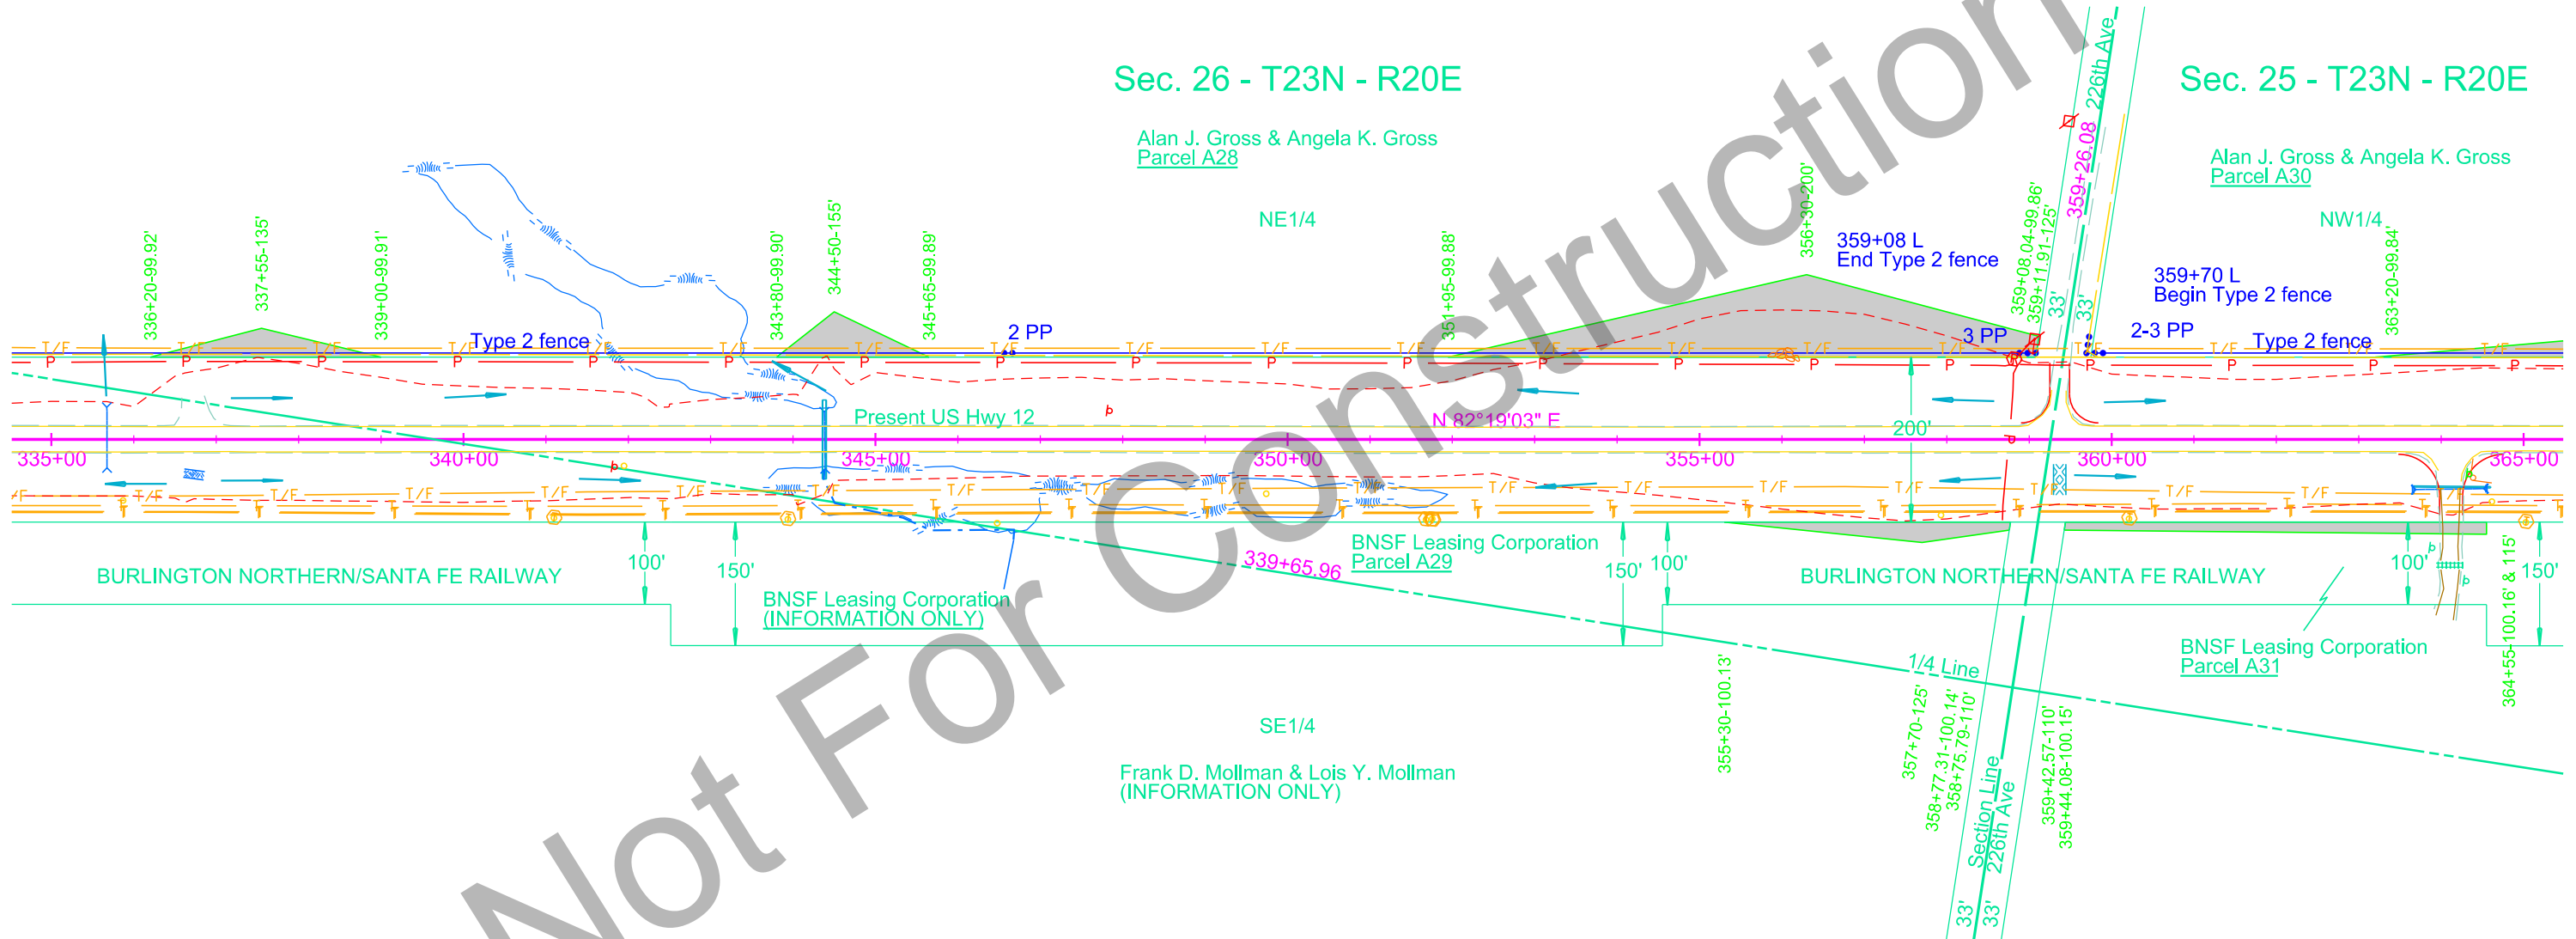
Sec. 26 - T23N - R20E

Sec. 25 - T23N - R20E

226th Ave

Alan J. Gross & Angela K. Gross
Parcel A28

Alan J. Gross & Angela K. Gross
Parcel A30

NE1/4

NW1/4

336+20-99.92'
337+55-135'
339+00-99.91'
343+80-99.90'
344+50-155'
345+65-99.89'
351+95-99.88'
356+30-200'
359+08.04-99.86'
359+11.91-125'
359+26.08
363+20-99.84'

359+08 L
End Type 2 fence

359+70 L
Begin Type 2 fence

Type 2 fence
2 PP
3 PP
2-3 PP
Type 2 fence

33'
33'

Present US Hwy 12
N 82°19'03" E
200'

335+00
340+00
345+00
350+00
355+00
360+00
365+00

100'
150'
150'
100'
100'
150'

BURLINGTON NORTHERN/SANTA FE RAILWAY

BNSF Leasing Corporation
(INFORMATION ONLY)

339+65.96

BNSF Leasing Corporation
Parcel A29

BURLINGTON NORTHERN/SANTA FE RAILWAY

BNSF Leasing Corporation
Parcel A31

364+55-100.16' & 115'

1/4 Line

355+30-100.13'
357+70-125'
358+77.31-100.14'
358+75.79-110'
Section Line
226th Ave
359+42.57-110'
359+44.08-100.15'
33'
33'

SE1/4

Frank D. Mollman & Lois Y. Mollman
(INFORMATION ONLY)

Not For Construction